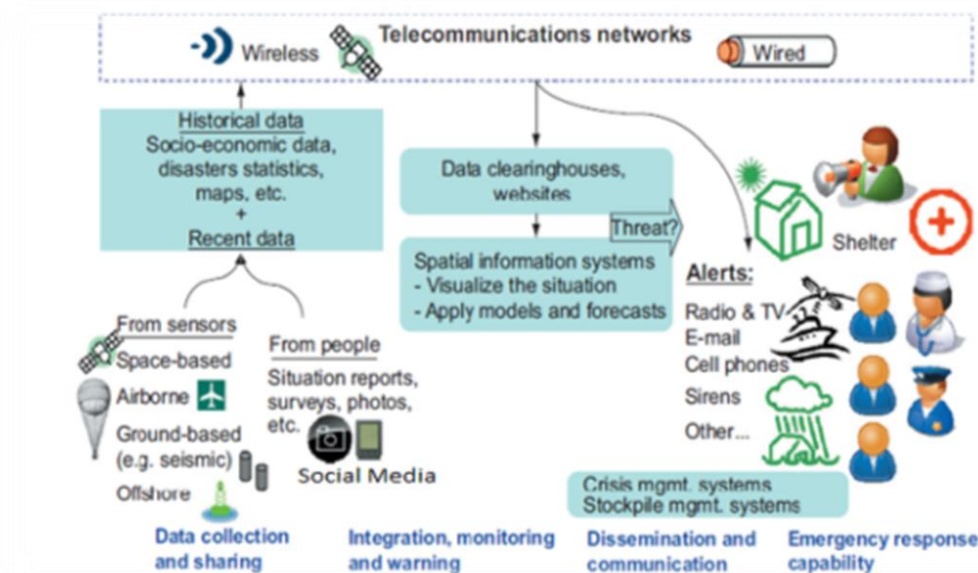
Wireless

Telecommunications networks

Wired

Historical data
Socio-economic data, disasters statistics, maps, etc.
+
Recent data

Data clearinghouses, websites

Threat?

Spatial information systems
- Visualize the situation
- Apply models and forecasts

Shelter

Alerts:
Radio & TV
E-mail
Cell phones
Sirens
Other...

From sensors
Space-based
Airborne
Ground-based (e.g. seismic)
Offshore

From people
Situation reports, surveys, photos, etc.

Social Media

Crisis mgmt. systems
Stockpile mgmt. systems

Data collection and sharing

Integration, monitoring and warning

Dissemination and communication

Emergency response capability